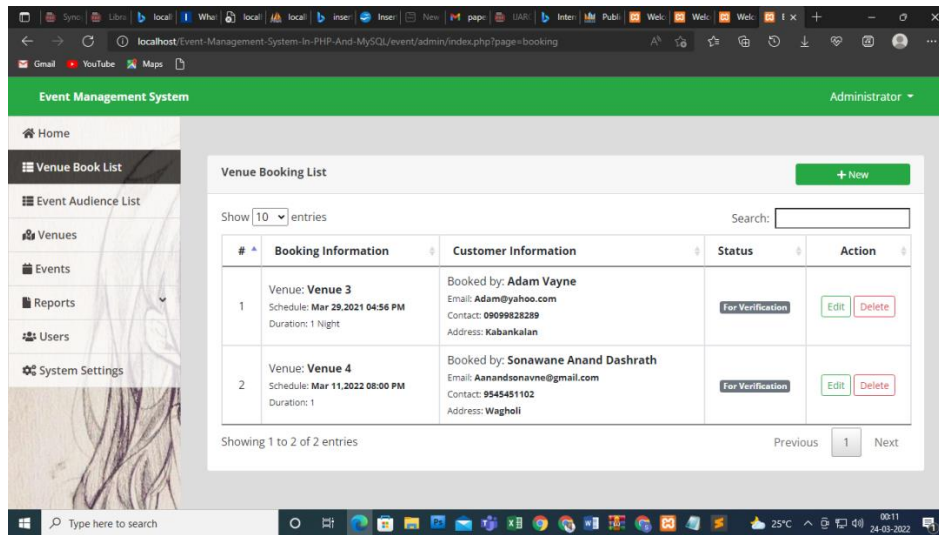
Sync | Libra | local | What | local | local | inser | Inser | New | pape | UARI | Intern | Publi | Welc | Welc | Welc | I ×

localhost/Event-Management-System-In-PHP-And-MySQL/event/admin/index.php?page=booking

Gmail YouTube Maps

Event Management System

Administrator

Home

Venue Book List

Event Audience List

Venues

Events

Reports

Users

System Settings

Venue Booking List

+ New

Show 10 entries

Search:

| # | Booking Information | Customer Information | Status | Action |
|---|---|---|---|---|
| 1 | Venue: **Venue 3** Schedule: **Mar 29,2021 04:56 PM** Duration: 1 Night | Booked by: **Adam Vayne** Email: **Adam@yahoo.com** Contact: **09099828289** Address: **Kabankalan** | For Verification | Edit Delete |
| 2 | Venue: **Venue 4** Schedule: **Mar 11,2022 08:00 PM** Duration: 1 | Booked by: **Sonawane Anand Dashrath** Email: **Aanandsonavne@gmail.com** Contact: **9545451102** Address: **Wagholi** | For Verification | Edit Delete |

Showing 1 to 2 of 2 entries

Previous 1 Next

Type here to search

25°C 00:11 24-03-2022